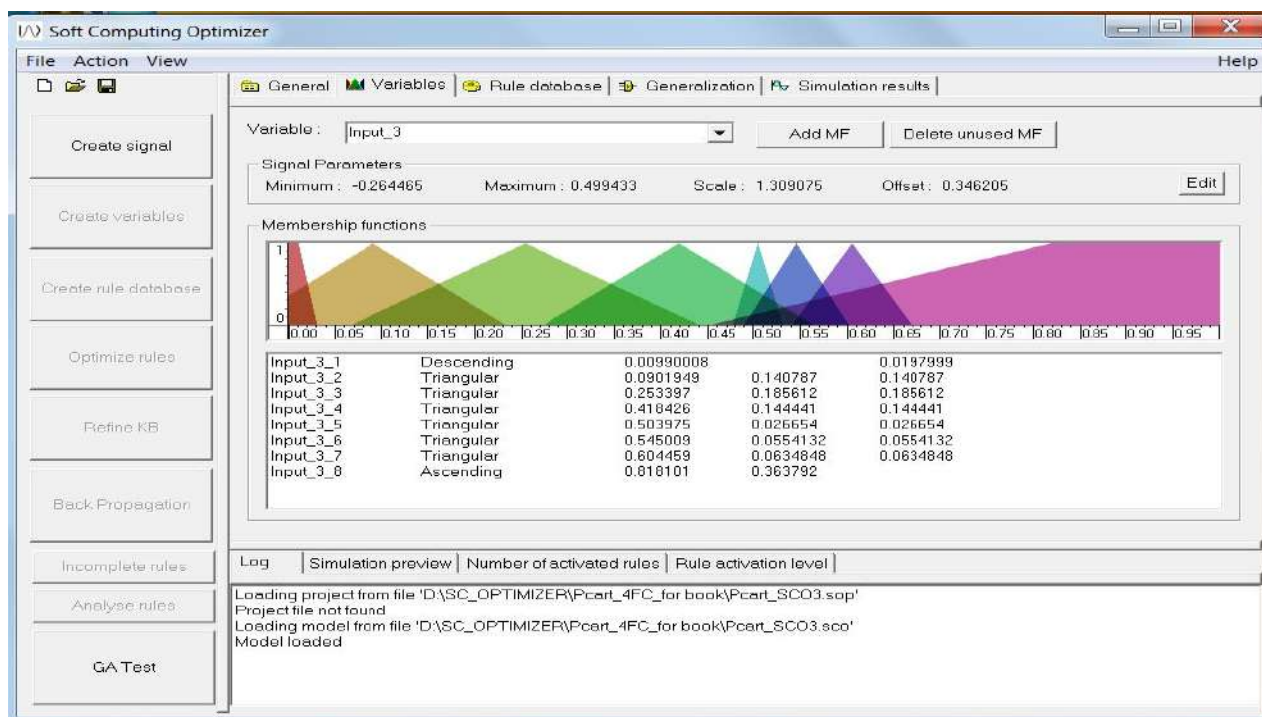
Soft Computing Optimizer

File Action View

Help

General | Variables | Rule database | Generalization | Simulation results

Create signal

Create variables

Create rule database

Optimize rules

Refine KB

Back Propagation

Incomplete rules

Analyse rules

GA Test

Variable : Input_3

Add MF

Delete unused MF

Signal Parameters

Minimum : -0.264465 Maximum : 0.499433 Scale : 1.309075 Offset : 0.346205

Edit

Membership functions

1

0

0.00 0.05 0.10 0.15 0.20 0.25 0.30 0.35 0.40 0.45 0.50 0.55 0.60 0.65 0.70 0.75 0.80 0.85 0.90 0.95

| | | | | |
|---|---|---|---|---|
| Input_3_1 | Descending | 0.00990008 | | 0.0197999 |
| Input_3_2 | Triangular | 0.0901949 | 0.140787 | 0.140787 |
| Input_3_3 | Triangular | 0.253397 | 0.185612 | 0.185612 |
| Input_3_4 | Triangular | 0.418426 | 0.144441 | 0.144441 |
| Input_3_5 | Triangular | 0.503975 | 0.026654 | 0.026654 |
| Input_3_6 | Triangular | 0.545009 | 0.0554132 | 0.0554132 |
| Input_3_7 | Triangular | 0.604459 | 0.0634848 | 0.0634848 |
| Input_3_8 | Ascending | 0.818101 | 0.363792 | |

Log | Simulation preview | Number of activated rules | Rule activation level

Loading project from file 'D:\SC_OPTIMIZER\Pcart_4FC_for book\Pcart_SCO3.sop'
Project file not found
Loading model from file 'D:\SC_OPTIMIZER\Pcart_4FC_for book\Pcart_SCO3.sco'
Model loaded